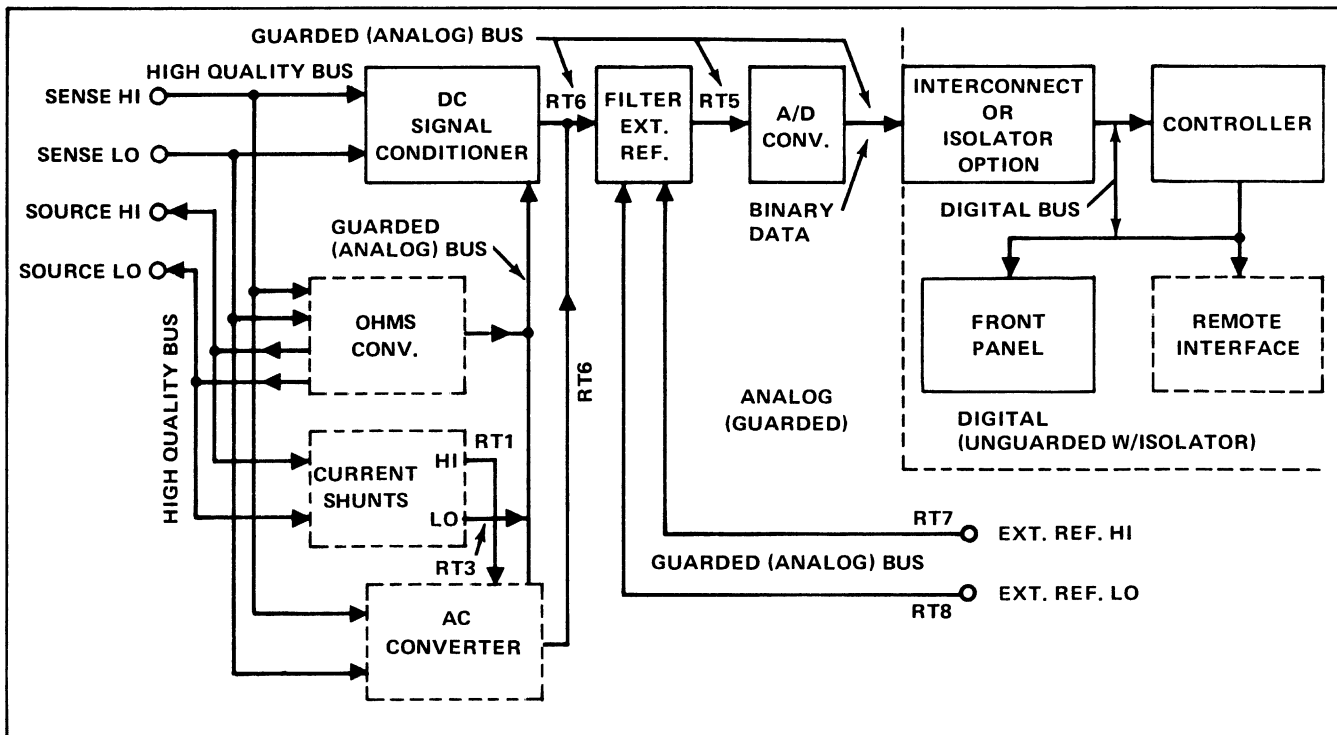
GUARDED (ANALOG) BUS

HIGH QUALITY BUS

SENSE HI

SENSE LO

SOURCE HI

SOURCE LO

DC SIGNAL CONDITIONER

RT6

FILTER EXT. REF.

RT5

A/D CONV.

INTERCONNECT OR ISOLATOR OPTION

CONTROLLER

BINARY DATA

DIGITAL BUS

GUARDED (ANALOG) BUS

HIGH QUALITY BUS

OHMS CONV.

RT6

FRONT PANEL

REMOTE INTERFACE

ANALOG (GUARDED)

DIGITAL (UNGUARDED W/ISOLATOR)

CURRENT SHUNTS

RT1

HI

LO

RT3

RT7

EXT. REF. HI

GUARDED (ANALOG) BUS

AC CONVERTER

RT8

EXT. REF. LO